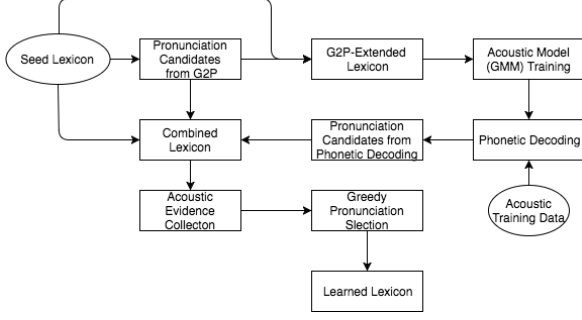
Seed Lexicon

Pronunciation Candidates from G2P

G2P-Extended Lexicon

Acoustic Model (GMM) Training

Combined Lexicon

Pronunciation Candidates from Phonetic Decoding

Phonetic Decoding

Acoustic Training Data

Acoustic Evidence Collecton

Greedy Pronunciation Slection

Learned Lexicon